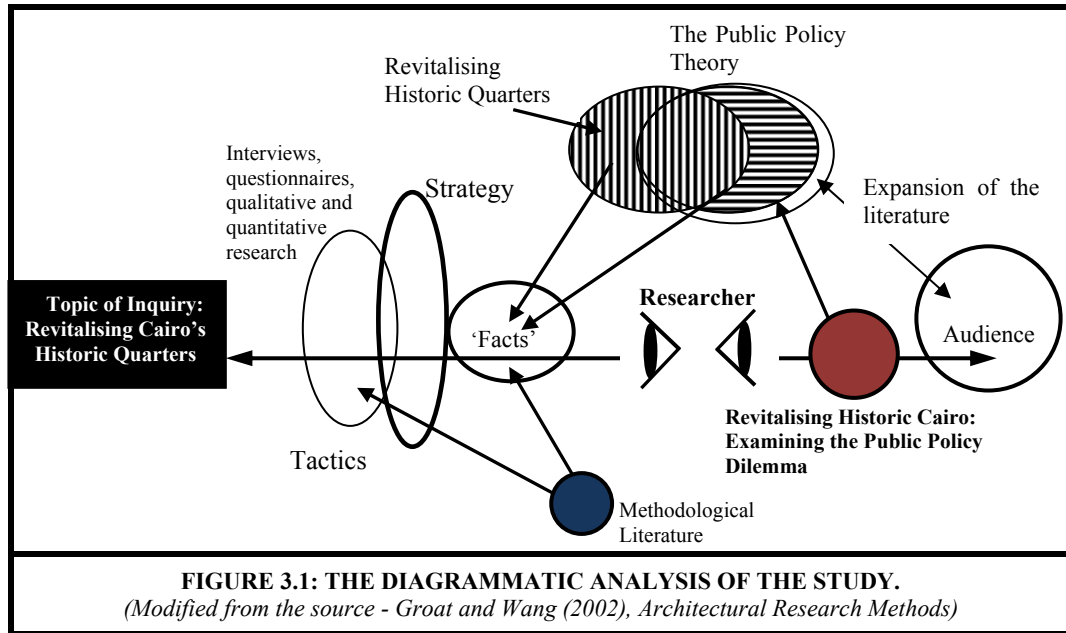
The Public Policy Theory

Revitalising Historic Quarters

Interviews, questionnaires, qualitative and quantitative research

Strategy

Expansion of the literature

Topic of Inquiry: Revitalising Cairo's Historic Quarters

'Facts'

Researcher

Audience

Revitalising Historic Cairo: Examining the Public Policy Dilemma

Tactics

Methodological Literature

FIGURE 3.1: THE DIAGRAMMATIC ANALYSIS OF THE STUDY.
(Modified from the source - Groat and Wang (2002), Architectural Research Methods)